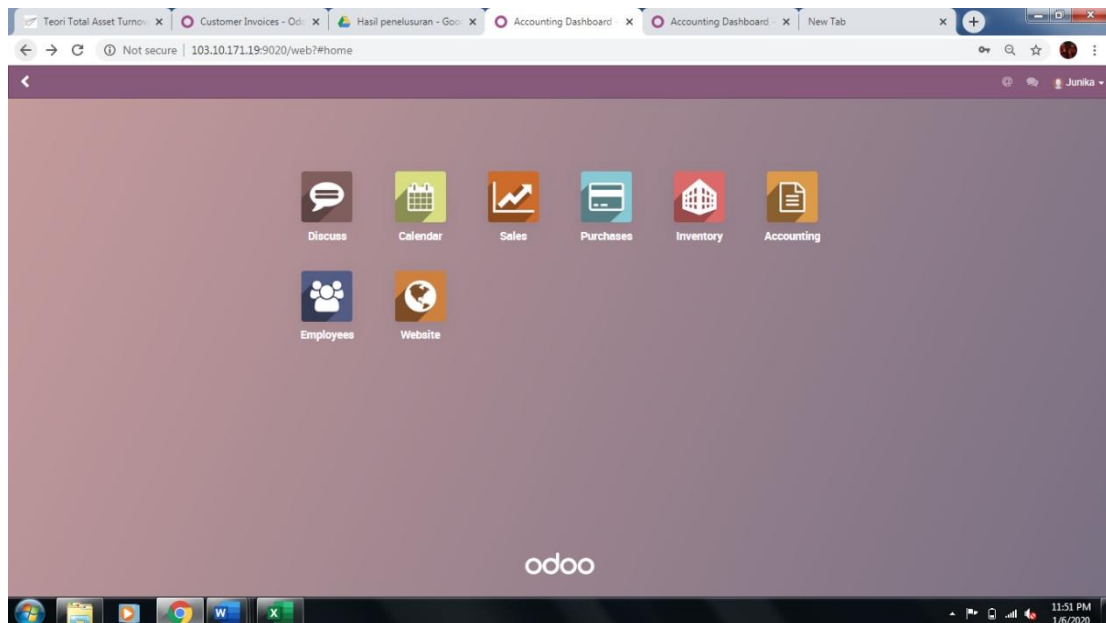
Teori Total Asset Turnov ×
Customer Invoices - Od ×
Hasil penelusuran - Goo ×
Accounting Dashboard ×
Accounting Dashboard ×
New Tab ×

Not secure | 103.10.171.19:9020/web?#home

Junika

Discuss
Calendar
Sales
Purchases
Inventory
Accounting
Employees
Website

odoo

11:51 PM
1/6/2020